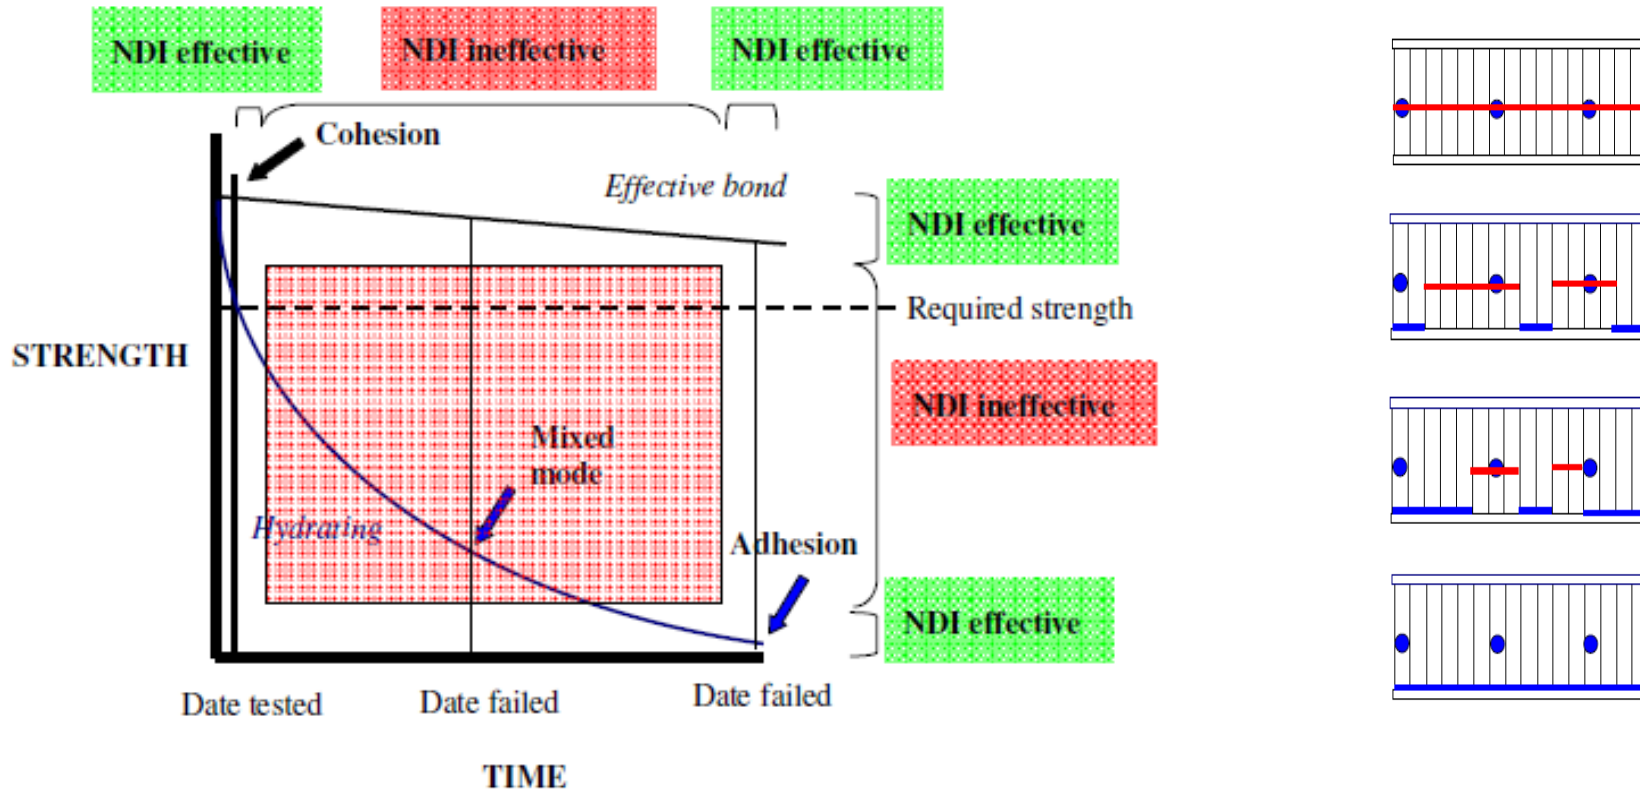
NDI effective

NDI ineffective

NDI effective

Cohesion

Effective bond

NDI effective

Required strength

STRENGTH

NDI ineffective

Mixed mode

Hydrating

Adhesion

NDI effective

Date tested

Date failed

Date failed

TIME